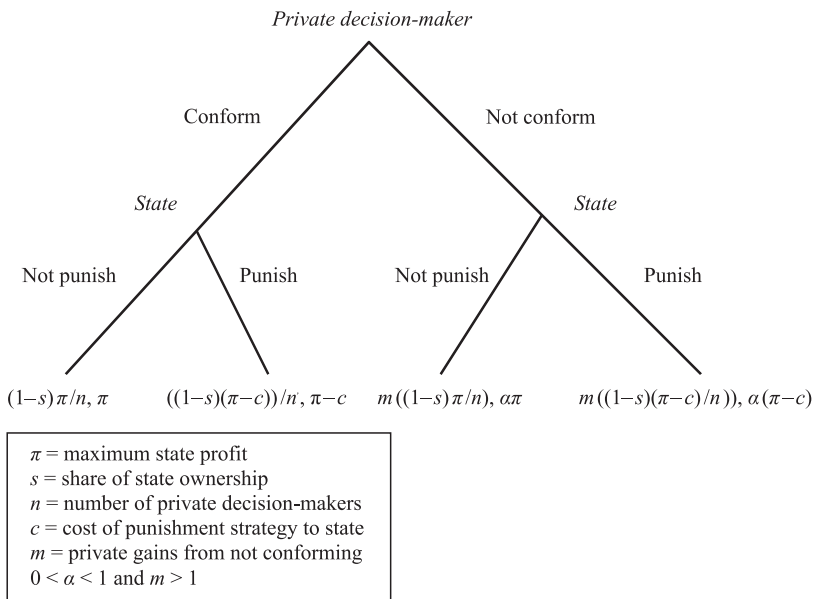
Private decision-maker

Conform

Not conform

State

State

Not punish

Punish

Not punish

Punish

$(1-s)\pi/n, \pi$

$((1-s)(\pi-c))/n, \pi-c$

$m((1-s)\pi/n), \alpha\pi$

$m((1-s)(\pi-c)/n)), \alpha(\pi-c)$

$\pi$ = maximum state profit
$s$ = share of state ownership
$n$ = number of private decision-makers
$c$ = cost of punishment strategy to state
$m$ = private gains from not conforming
$0 < \alpha < 1$ and $m > 1$